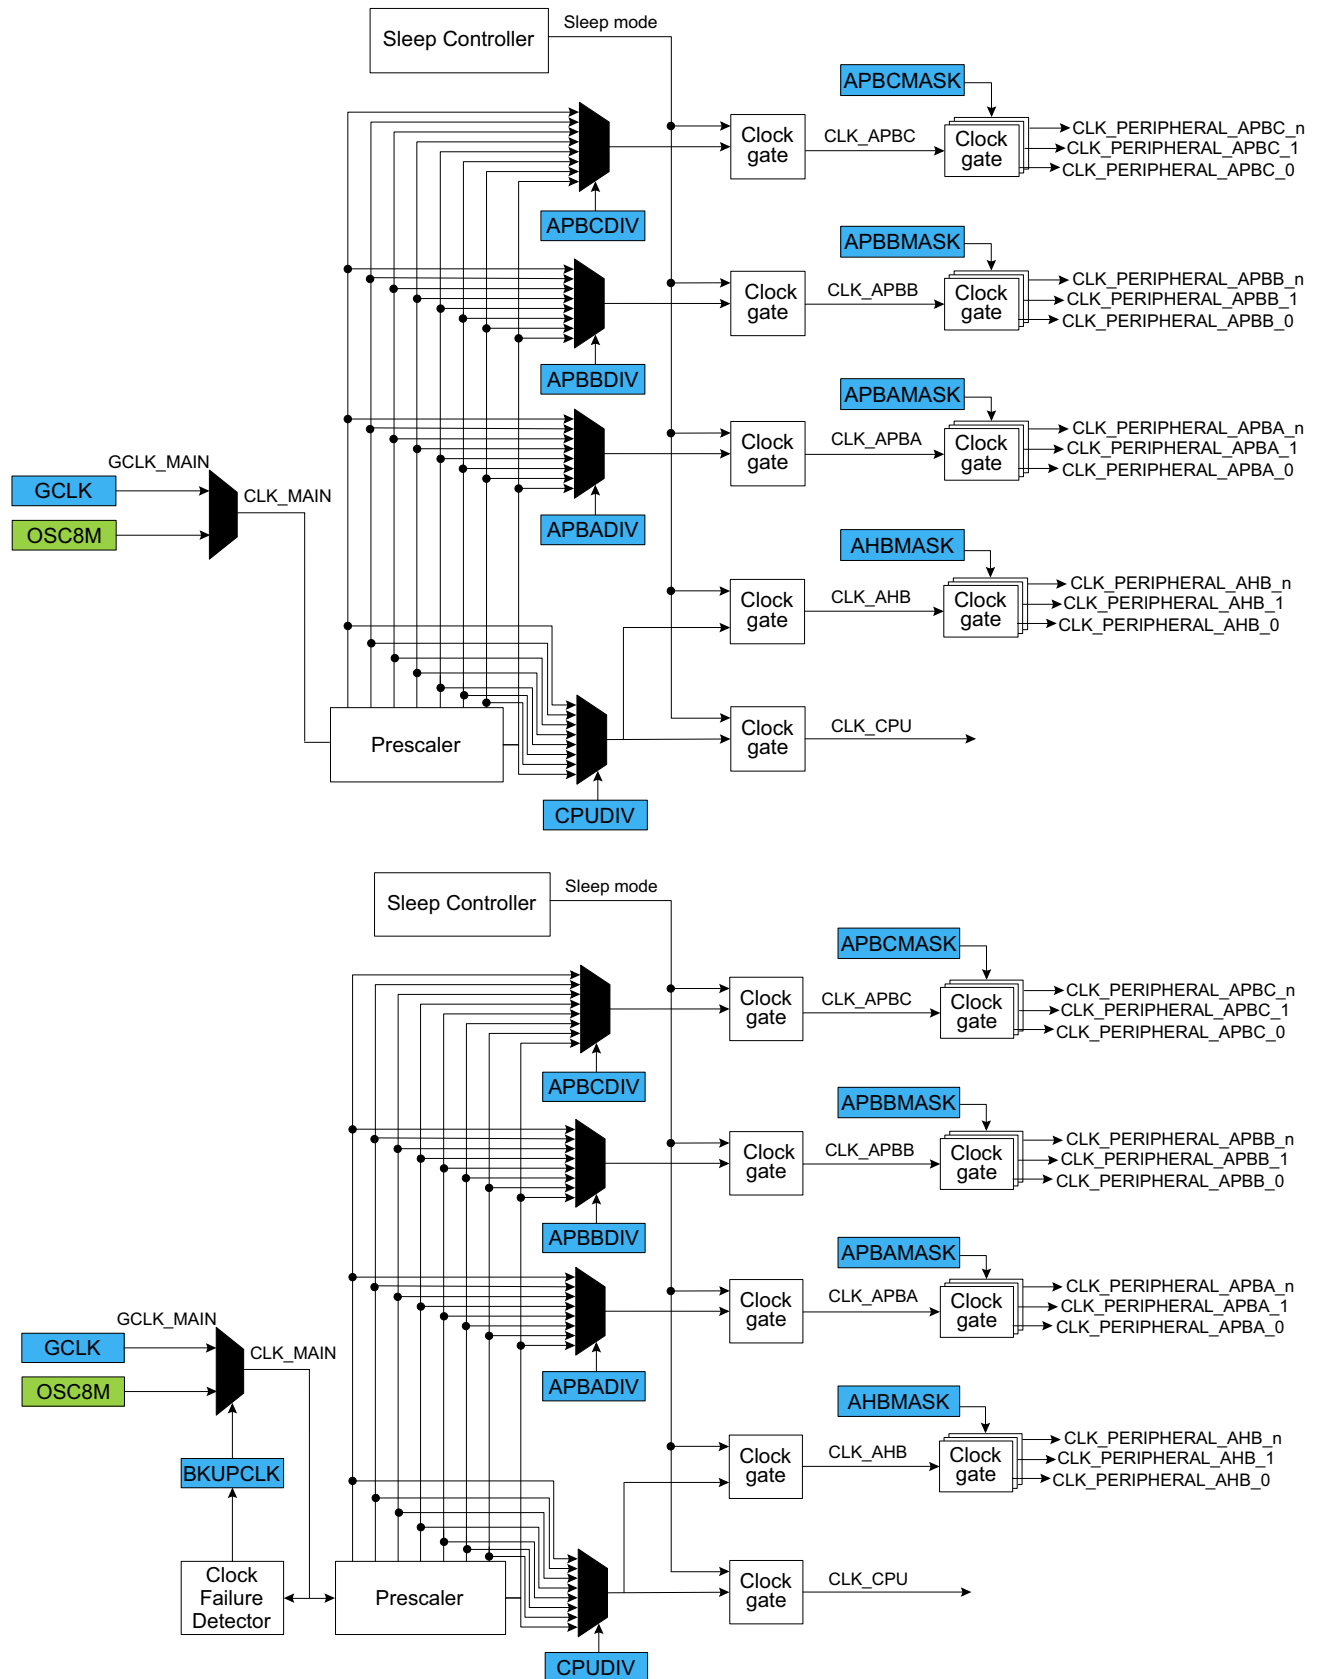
Sleep Controller
Sleep mode
APBCMASK
Clock gate
CLK_APBC
Clock gate
CLK_PERIPHERAL_APBC_n
CLK_PERIPHERAL_APBC_1
CLK_PERIPHERAL_APBC_0
APBCDIV
APBBMASK
Clock gate
CLK_APBB
Clock gate
CLK_PERIPHERAL_APBB_n
CLK_PERIPHERAL_APBB_1
CLK_PERIPHERAL_APBB_0
APBBDIV
APBAMASK
Clock gate
CLK_APBA
Clock gate
CLK_PERIPHERAL_APBA_n
CLK_PERIPHERAL_APBA_1
CLK_PERIPHERAL_APBA_0
GCLK_MAIN
GCLK
CLK_MAIN
OSC8M
APBADIV
AHBMASK
Clock gate
CLK_AHB
Clock gate
CLK_PERIPHERAL_AHB_n
CLK_PERIPHERAL_AHB_1
CLK_PERIPHERAL_AHB_0
Prescaler
Clock gate
CLK_CPU
CPUDIV

Sleep Controller
Sleep mode
APBCMASK
Clock gate
CLK_APBC
Clock gate
CLK_PERIPHERAL_APBC_n
CLK_PERIPHERAL_APBC_1
CLK_PERIPHERAL_APBC_0
APBCDIV
APBBMASK
Clock gate
CLK_APBB
Clock gate
CLK_PERIPHERAL_APBB_n
CLK_PERIPHERAL_APBB_1
CLK_PERIPHERAL_APBB_0
APBBDIV
APBAMASK
Clock gate
CLK_APBA
Clock gate
CLK_PERIPHERAL_APBA_n
CLK_PERIPHERAL_APBA_1
CLK_PERIPHERAL_APBA_0
GCLK_MAIN
GCLK
CLK_MAIN
OSC8M
APBADIV
AHBMASK
BKUPCLK
Clock gate
CLK_AHB
Clock gate
CLK_PERIPHERAL_AHB_n
CLK_PERIPHERAL_AHB_1
CLK_PERIPHERAL_AHB_0
Clock Failure Detector
Prescaler
Clock gate
CLK_CPU
CPUDIV